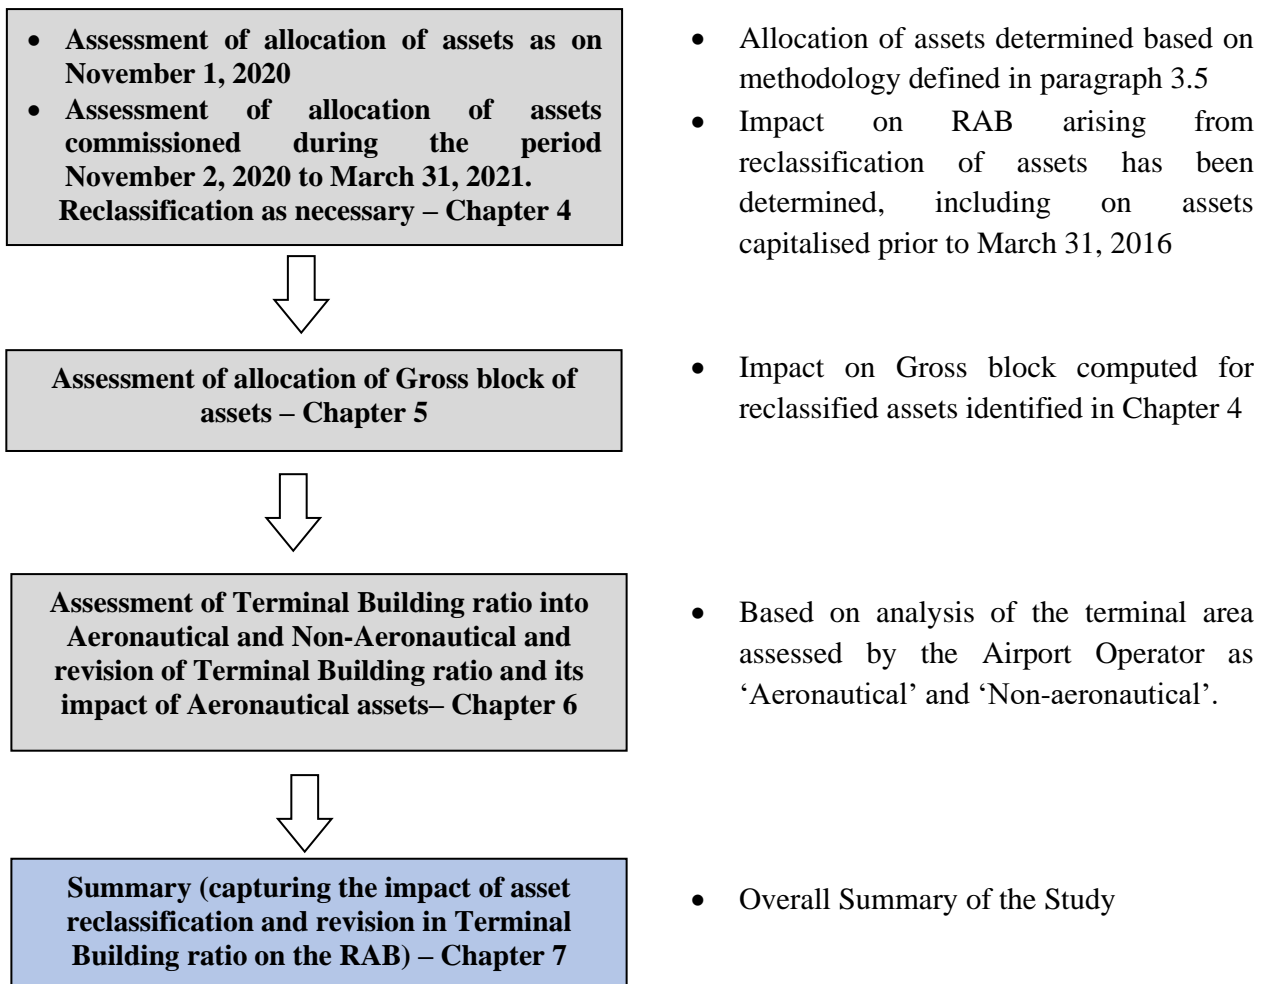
- Assessment of allocation of assets as on November 1, 2020
- Assessment of allocation of assets commissioned during the period November 2, 2020 to March 31, 2021.

Reclassification as necessary – Chapter 4

- Allocation of assets determined based on methodology defined in paragraph 3.5
- Impact on RAB arising from reclassification of assets has been determined, including on assets capitalised prior to March 31, 2016

Assessment of allocation of Gross block of assets – Chapter 5

- Impact on Gross block computed for reclassified assets identified in Chapter 4

Assessment of Terminal Building ratio into Aeronautical and Non-Aeronautical and revision of Terminal Building ratio and its impact of Aeronautical assets– Chapter 6

- Based on analysis of the terminal area assessed by the Airport Operator as 'Aeronautical' and 'Non-aeronautical'.

Summary (capturing the impact of asset reclassification and revision in Terminal Building ratio on the RAB) – Chapter 7

- Overall Summary of the Study